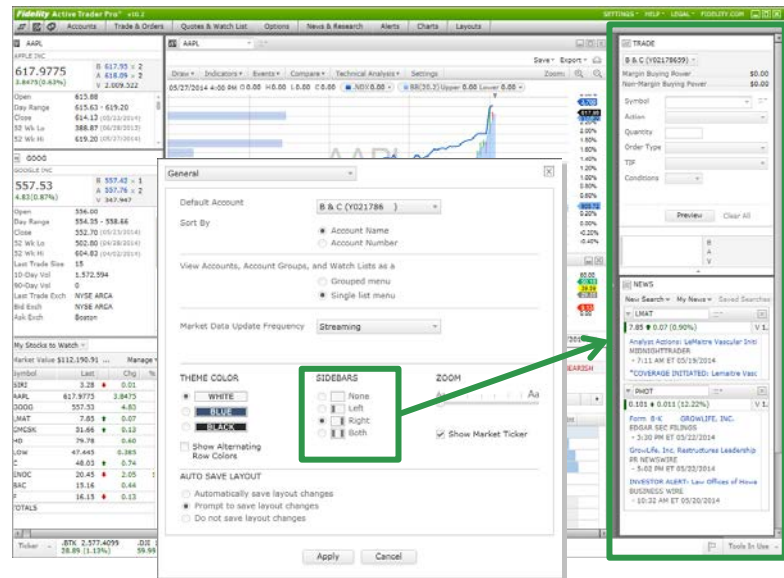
Fidelity Active Trader Pro® v10.2

Accounts | Trade & Orders | Quotes & Watch List | Options | News & Research | Alerts | Charts | Layouts

SETTINGS • HELP • LEGAL • FIDELITY.COM

AAPL
APPLE INC
617.9775
3.8475 (0.63%)
B 617.95 x 2
A 618.05 x 2
V 2,009,322
Open 615.88
Day Range 615.63 - 619.20
Close 614.13 (05/23/2014)
52 Wk Lo 388.87 (06/28/2013)
52 Wk Hi 619.20 (05/27/2014)

GOOG
GOOGLE INC
557.53
4.83 (0.87%)
B 557.42 x 1
A 557.76 x 2
V 347,947
Open 556.00
Day Range 554.35 - 558.66
Close 552.70 (05/23/2014)
52 Wk Lo 502.80 (04/28/2014)
52 Wk Hi 604.83 (04/02/2014)
Last Trade Size 15
10-Day Vol 1,572,594
90-Day Vol 0
Last Trade Exch NYSE ARCA
Bid Exch NYSE ARCA
Ask Exch Boston

My Stocks to Watch
Market Value $112,190.91 ... Manage
| Symbol | Last | Chg |
|---|---|---|
| SIRI | 3.28 | 0.01 |
| AAPL | 617.9775 | 3.8475 |
| GOOG | 557.53 | 4.83 |
| LMAT | 7.85 | 0.07 |
| CMCSK | 31.66 | 0.12 |
| HD | 79.78 | 0.60 |
| LOW | 47.445 | 0.205 |
| C | 48.03 | 0.74 |
| INOC | 20.45 | 2.05 |
| BAC | 15.16 | 0.44 |
| F | 16.15 | 0.13 |
| TOTALS | | |

Ticker .BTK 2,577.4099 .DJI 28.89 (1.13%) 59.99

AAPL
Save • Export •
Draw • Indicators • Events • Compare • Technical Analysis • Settings  Zoom
05/27/2014 4:00 PM O 0.00 H 0.00 L 0.00 C 0.00 .NDX 0.00 BB(20,2) Upper 0.00 Lower 0.00

General

Default Account  B & C (Y021786 )
Sort By
Account Name
Account Number

View Accounts, Account Groups, and Watch Lists as a
Grouped menu
Single list menu

Market Data Update Frequency  Streaming

THEME COLOR
WHITE
BLUE
BLACK
Show Alternating Row Colors

SIDEBARS
None
Left
Right
Both

ZOOM
Aa
Show Market Ticker

AUTO SAVE LAYOUT
Automatically save layout changes
Prompt to save layout changes
Do not save layout changes

Apply  Cancel

TRADE
B & C (Y02178659)
Margin Buying Power $0.00
Non-Margin Buying Power $0.00
Symbol
Action
Quantity
Order Type
TIF
Conditions
Preview  Clear All

NEWS
New Search • My News • Saved Searches
LMAT
7.85 ⬆ 0.07 (0.90%)
Analyst Actions: LeMaitre Vascular Initi
MIDNIGHTTRADER
• 7:11 AM ET 05/19/2014
*COVERAGE INITIATED: Lemaitre Vasc

PHOT
0.101 ⬆ 0.011 (12.22%)
Form 8-K GROWLIFE, INC.
EDGAR SEC FILINGS
• 3:30 PM ET 05/22/2014
GrowLife, Inc. Restructures Leadership
PR NEWSWIRE
• 5:02 PM ET 05/22/2014
INVESTOR ALERT: Law Offices of Howe
BUSINESS WIRE
• 10:32 AM ET 05/20/2014

Tools In Use